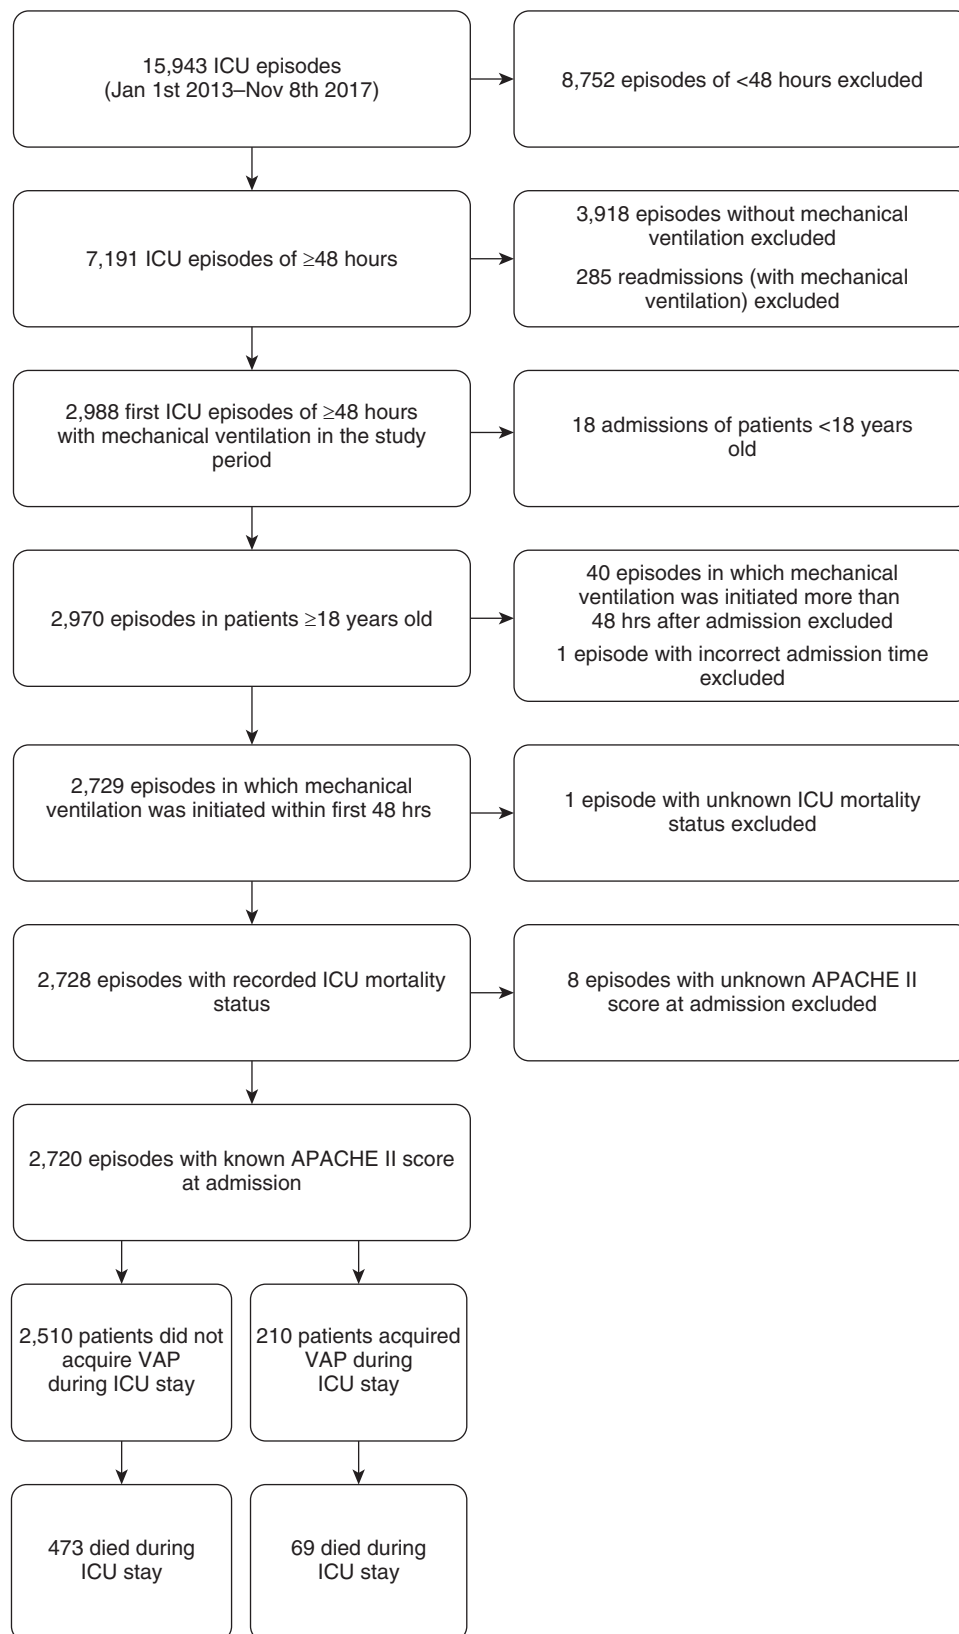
15,943 ICU episodes (Jan 1st 2013–Nov 8th 2017)

8,752 episodes of <48 hours excluded

7,191 ICU episodes of ≥48 hours

3,918 episodes without mechanical ventilation excluded

285 readmissions (with mechanical ventilation) excluded

2,988 first ICU episodes of ≥48 hours with mechanical ventilation in the study period

18 admissions of patients <18 years old

2,970 episodes in patients ≥18 years old

40 episodes in which mechanical ventilation was initiated more than 48 hrs after admission excluded

1 episode with incorrect admission time excluded

2,729 episodes in which mechanical ventilation was initiated within first 48 hrs

1 episode with unknown ICU mortality status excluded

2,728 episodes with recorded ICU mortality status

8 episodes with unknown APACHE II score at admission excluded

2,720 episodes with known APACHE II score at admission

2,510 patients did not acquire VAP during ICU stay

210 patients acquired VAP during ICU stay

473 died during ICU stay

69 died during ICU stay